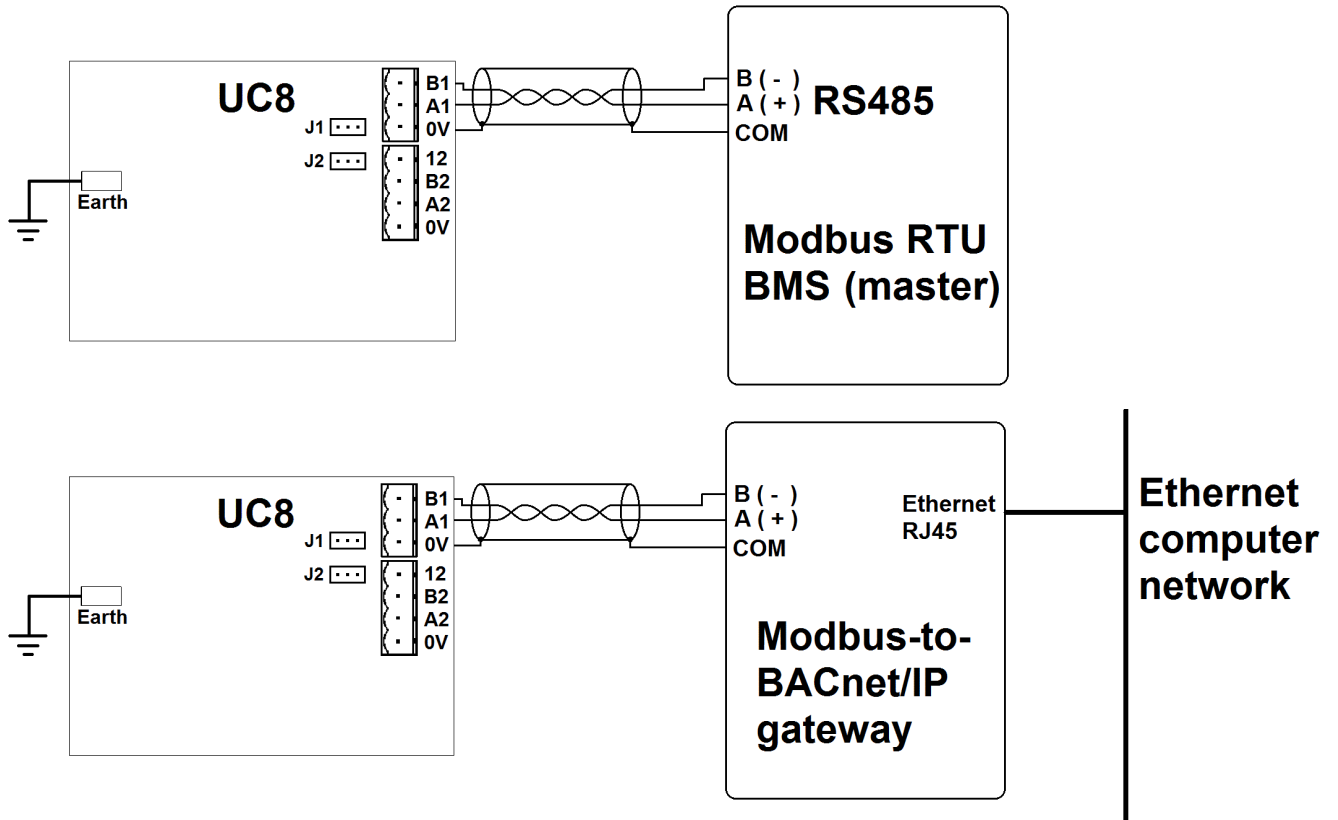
UC8

J1

J2

Earth

B1
A1
0V
12
B2
A2
0V

B ( - )
A ( + )
COM

RS485

Modbus RTU
BMS (master)

UC8

J1

J2

Earth

B1
A1
0V
12
B2
A2
0V

B ( - )
A ( + )
COM

Ethernet
RJ45

Modbus-to-BACnet/IP gateway

Ethernet computer network